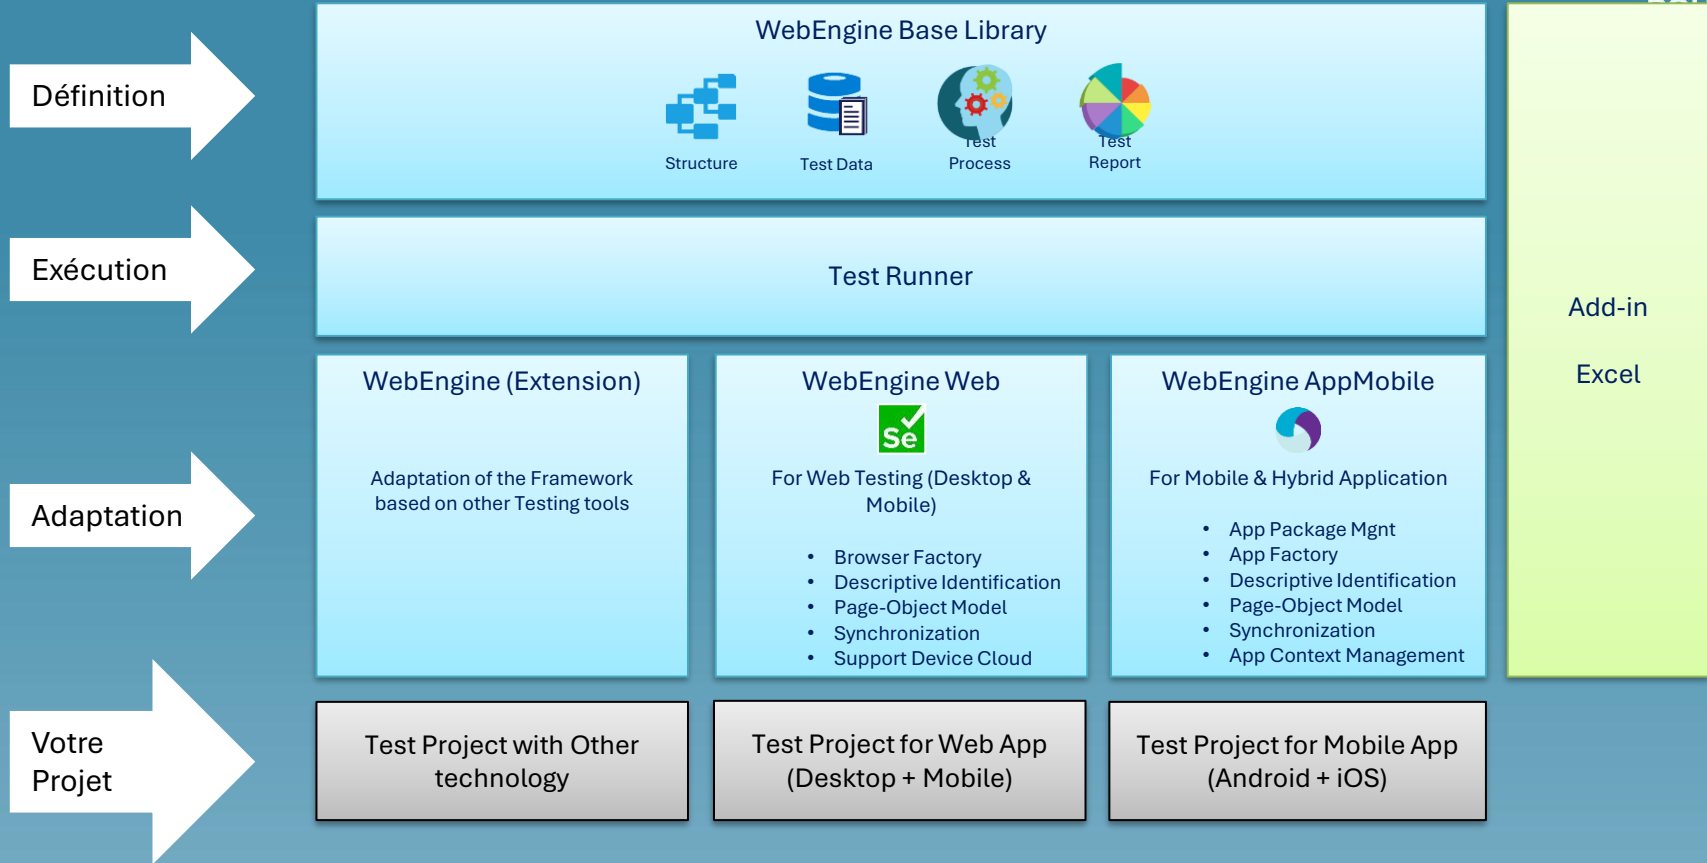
Définition

Exécution

Adaptation

Votre Projet

WebEngine Base Library

Structure

Test Data

Test Process

Test Report

Test Runner

WebEngine (Extension)

Adaptation of the Framework based on other Testing tools

WebEngine Web

Se

For Web Testing (Desktop & Mobile)

- Browser Factory
- Descriptive Identification
- Page-Object Model
- Synchronization
- Support Device Cloud

WebEngine AppMobile

For Mobile & Hybrid Application

- App Package Mgnt
- App Factory
- Descriptive Identification
- Page-Object Model
- Synchronization
- App Context Management

Add-in

Excel

Test Project with Other technology

Test Project for Web App (Desktop + Mobile)

Test Project for Mobile App (Android + iOS)